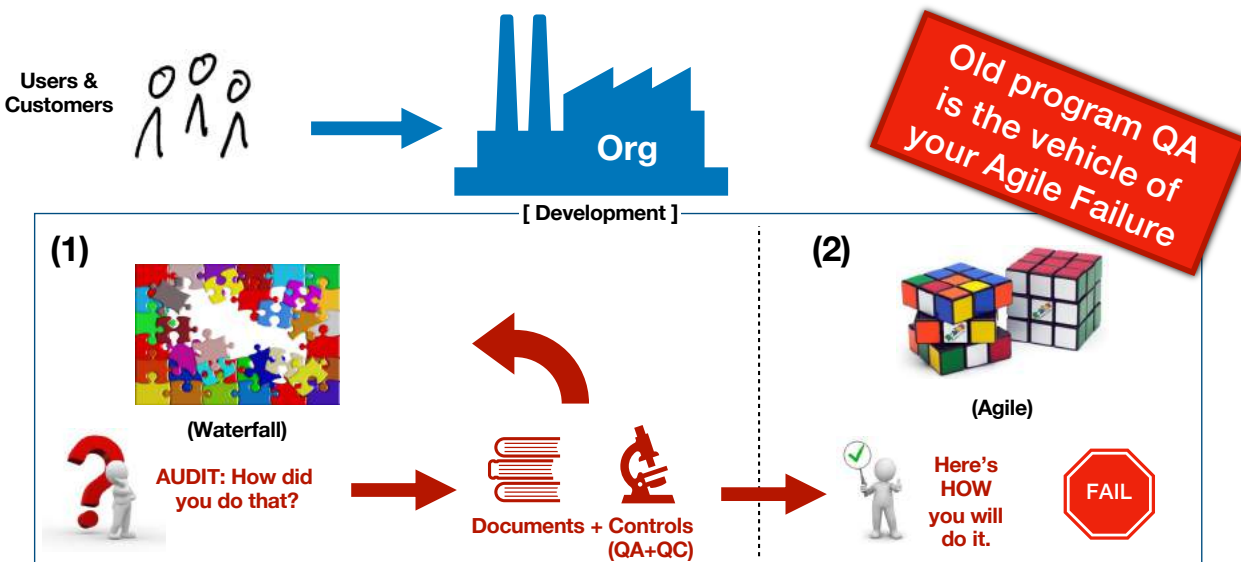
Users & Customers

Org

Old program QA is the vehicle of your Agile Failure

[ Development ]

(1)

(Waterfall)

AUDIT: How did you do that?

Documents + Controls (QA+QC)

(2)

(Agile)

Here's HOW you will do it.

FAIL